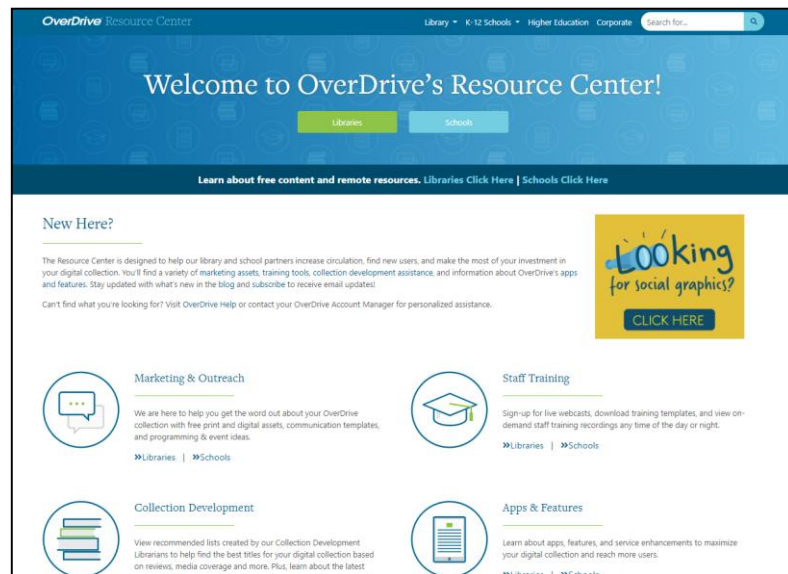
OverDrive Resource Center

Library ▾ K-12 Schools ▾ Higher Education Corporate Search for...

Welcome to OverDrive's Resource Center!

Libraries Schools

Learn about free content and remote resources. Libraries Click Here | Schools Click Here

New Here?

The Resource Center is designed to help our library and school partners increase circulation, find new users, and make the most of your investment in your digital collection. You'll find a variety of marketing assets, training tools, collection development assistance, and information about OverDrive's apps and features. Stay updated with what's new in the blog and subscribe to receive email updates!

Can't find what you're looking for? Visit OverDrive Help or contact your OverDrive Account Manager for personalized assistance.

Looking for social graphics?

CLICK HERE

Marketing & Outreach

We are here to help you get the word out about your OverDrive collection with free print and digital assets, communication templates, and programming & event ideas.

»Libraries | »Schools

Staff Training

Sign-up for live webcasts, download training templates, and view on-demand staff training recordings any time of the day or night.

»Libraries | »Schools

Collection Development

View recommended lists created by our Collection Development Librarians to help find the best titles for your digital collection based on reviews, media coverage and more. Plus, learn about the latest

Apps & Features

Learn about apps, features, and service enhancements to maximize your digital collection and reach more users.

»Libraries | »Schools